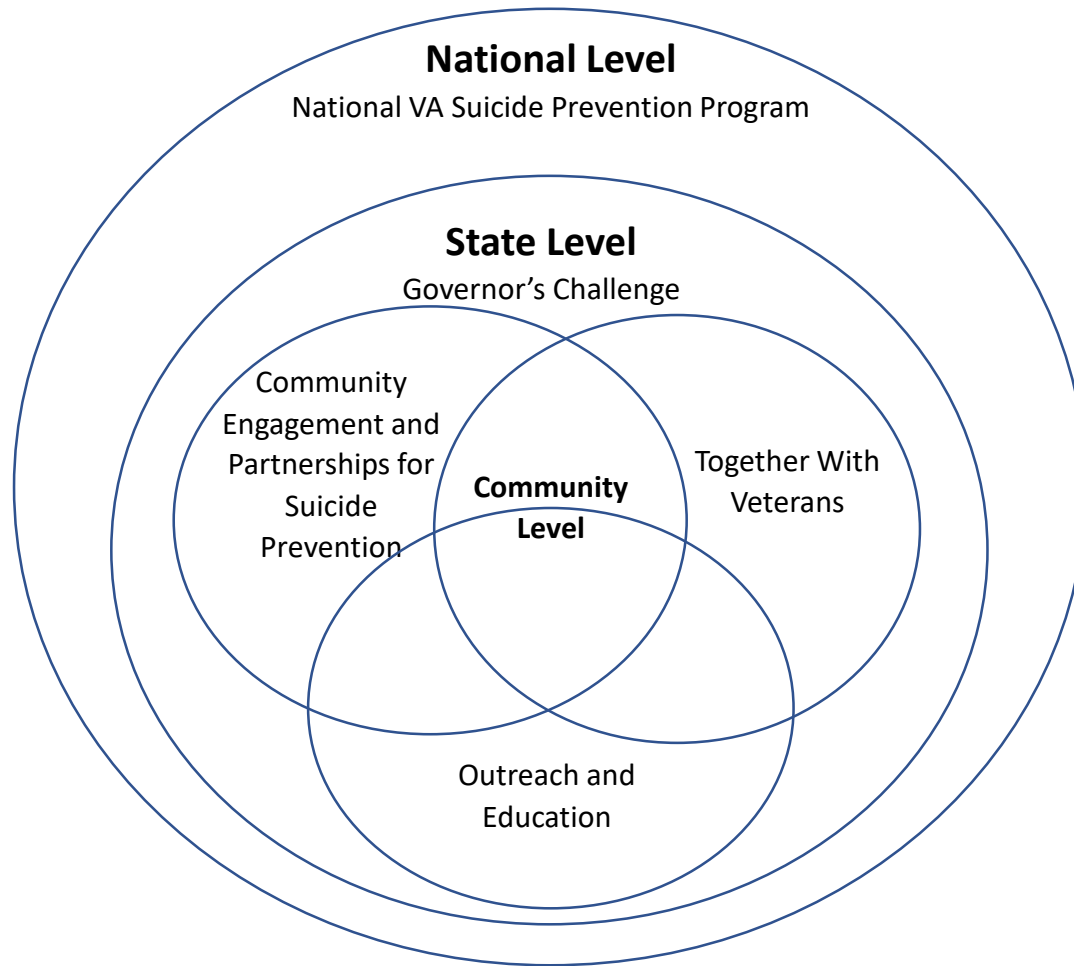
National Level
National VA Suicide Prevention Program

State Level
Governor’s Challenge

Community Engagement and Partnerships for Suicide Prevention

Community Level

Together With Veterans

Outreach and Education